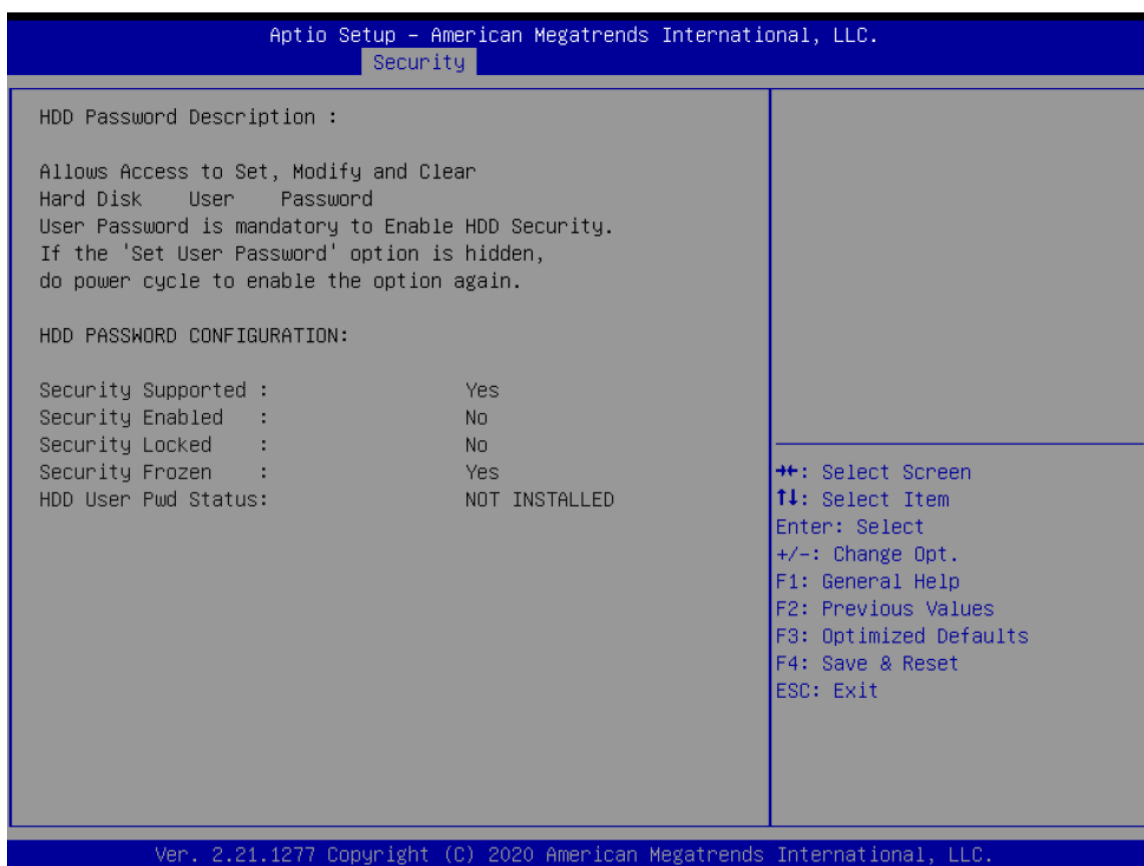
Aptio Setup – American Megatrends International, LLC.
Security

HDD Password Description :

Allows Access to Set, Modify and Clear Hard Disk User Password
User Password is mandatory to Enable HDD Security.
If the 'Set User Password' option is hidden,
do power cycle to enable the option again.

HDD PASSWORD CONFIGURATION:

Security Supported : Yes
Security Enabled : No
Security Locked : No
Security Frozen : Yes
HDD User Pwd Status: NOT INSTALLED

→←: Select Screen
↑↓: Select Item
Enter: Select
+/-: Change Opt.
F1: General Help
F2: Previous Values
F3: Optimized Defaults
F4: Save & Reset
ESC: Exit

Ver. 2.21.1277 Copyright (C) 2020 American Megatrends International, LLC.